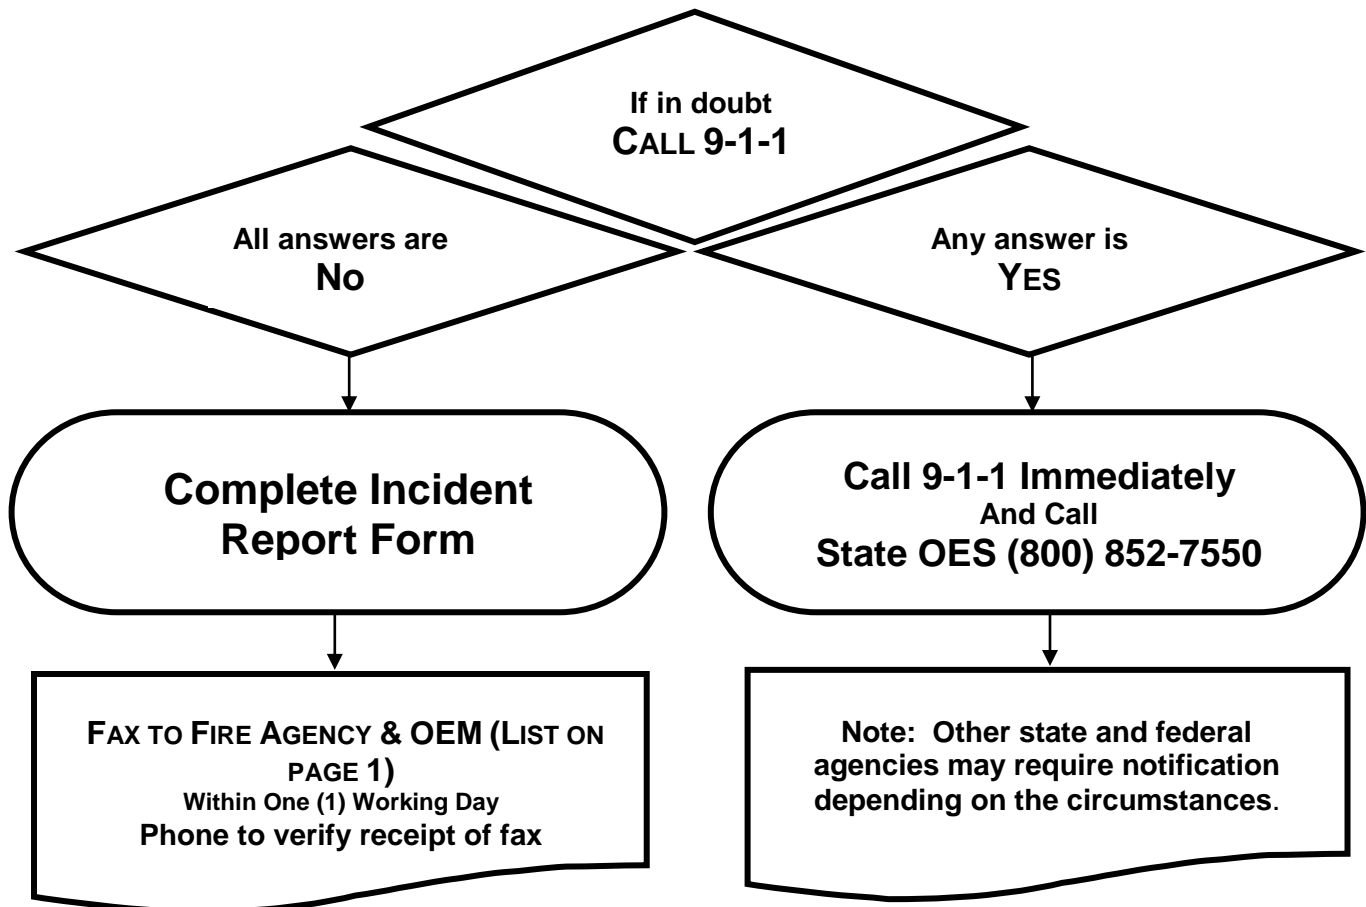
If in doubt
CALL 9-1-1

All answers are
No

Any answer is
YES

Complete Incident Report Form

Call 9-1-1 Immediately
And Call
State OES (800) 852-7550

FAX TO FIRE AGENCY & OEM (LIST ON PAGE 1)
Within One (1) Working Day
Phone to verify receipt of fax

Note: Other state and federal agencies may require notification depending on the circumstances.